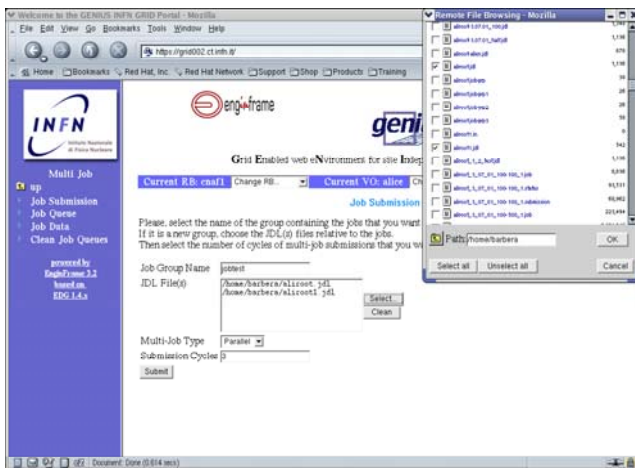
Welcome to the GENIUS INFN GRID Portal - Mozilla
File Edit View Go Bookmarks Tools Window Help
https://grid002.ct.infn.it/
Home Bookmarks Red Hat, Inc. Red Hat Network Support Shop Products Training

INFN
Istituto Nazionale di Fisica Nucleare

Multi Job
up
Job Submission
Job Queue
Job Data
Clean Job Queues

powered by
EnginFrame 3.2
based on
EDG 1.4.x

enginframe
geni

Grid Enabled web eNvironment for site Indep

Current RB: cnaf1 Change RB... Current VO: alice Ch

Job Submission

Please, select the name of the group containing the jobs that you want
If it is a new group, choose the JDL(s) files relative to the jobs.
Then select the number of cycles of multi-job submissions that you w

Job Group Name jobtest
JDL File(s) /home/barbera/aliroot.jdl
/home/barbera/aliroot1.jdl
Select
Clean

Multi-Job Type Parallel
Submission Cycles 3
Submit

Remote File Browsing - Mozilla
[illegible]
alirootjdl
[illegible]
alirootjdl
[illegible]

Path: /home/barbera
OK
Select all
Unselect all
Cancel

Document: Done (0.614 secs)